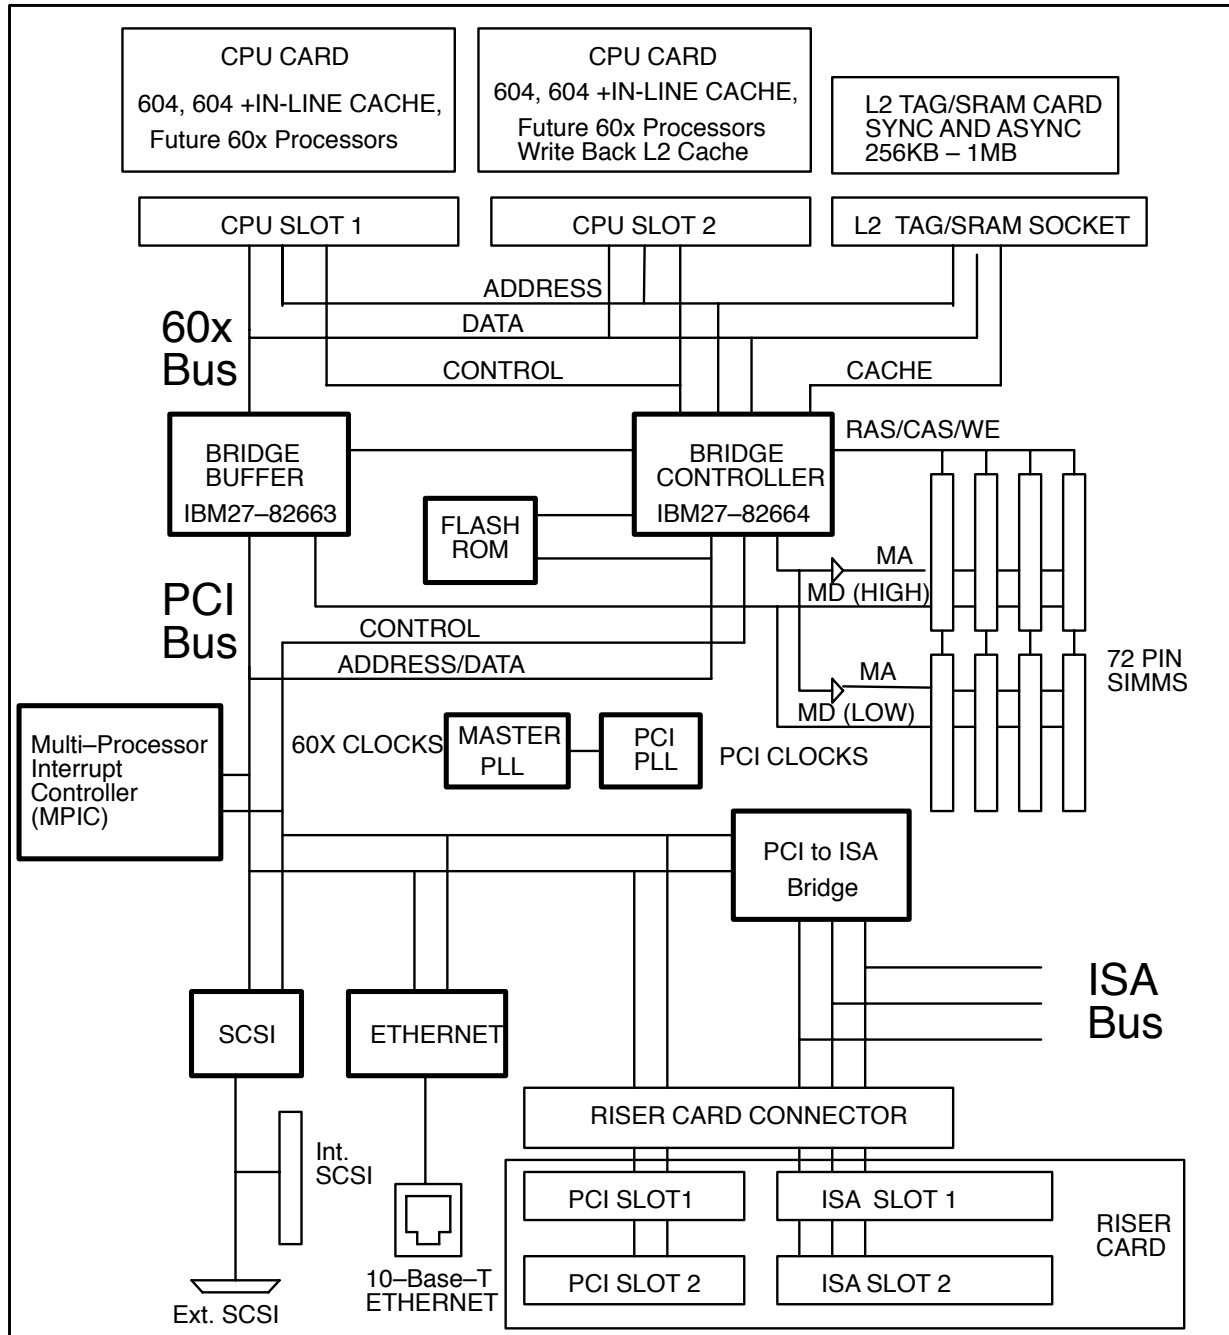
CPU CARD
604, 604 +IN-LINE CACHE,
Future 60x Processors

CPU CARD
604, 604 +IN-LINE CACHE,
Future 60x Processors
Write Back L2 Cache

L2 TAG/SRAM CARD
SYNC AND ASYNC
256KB – 1MB

CPU SLOT 1
CPU SLOT 2
L2 TAG/SRAM SOCKET

ADDRESS
DATA
CONTROL
CACHE

60x
Bus

BRIDGE
BUFFER
IBM27–82663

BRIDGE
CONTROLLER
IBM27–82664

RAS/CAS/WE

FLASH
ROM

MA
MD (HIGH)

PCI
Bus

CONTROL
ADDRESS/DATA

MA
MD (LOW)

72 PIN
SIMMS

Multi–Processor
Interrupt
Controller
(MPIC)

60X CLOCKS
MASTER
PLL
PCI
PLL
PCI CLOCKS

PCI to ISA
Bridge

ISA
Bus

SCSI
ETHERNET

RISER CARD CONNECTOR

Int.
SCSI

PCI SLOT1
ISA SLOT 1
PCI SLOT 2
ISA SLOT 2
RISER
CARD

Ext. SCSI
10–Base–T
ETHERNET